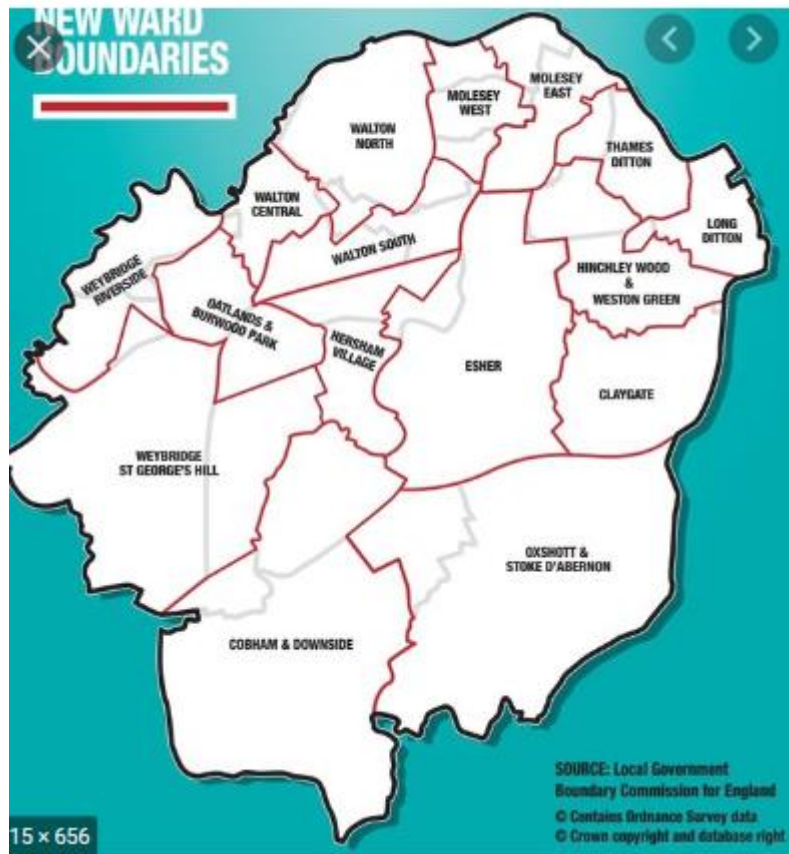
NEW WARD
BOUNDARIES

MOLESEY WEST

MOLESEY EAST

WALTON NORTH

THAMES DITTON

WALTON CENTRAL

LONG DITTON

WALTON SOUTH

WEYBRIDGE RIVERSIDE

HINCHLEY WOOD & WESTON GREEN

OATLANDS & BURWOOD PARK

HERSHAM VILLAGE

ESHER

CLAYGATE

WEYBRIDGE ST GEORGE'S HILL

OXSHOTT & STOKE D'ABERNON

COBHAM & DOWNSIDE

SOURCE: Local Government Boundary Commission for England
© Contains Ordnance Survey data
© Crown copyright and database right

15 × 656